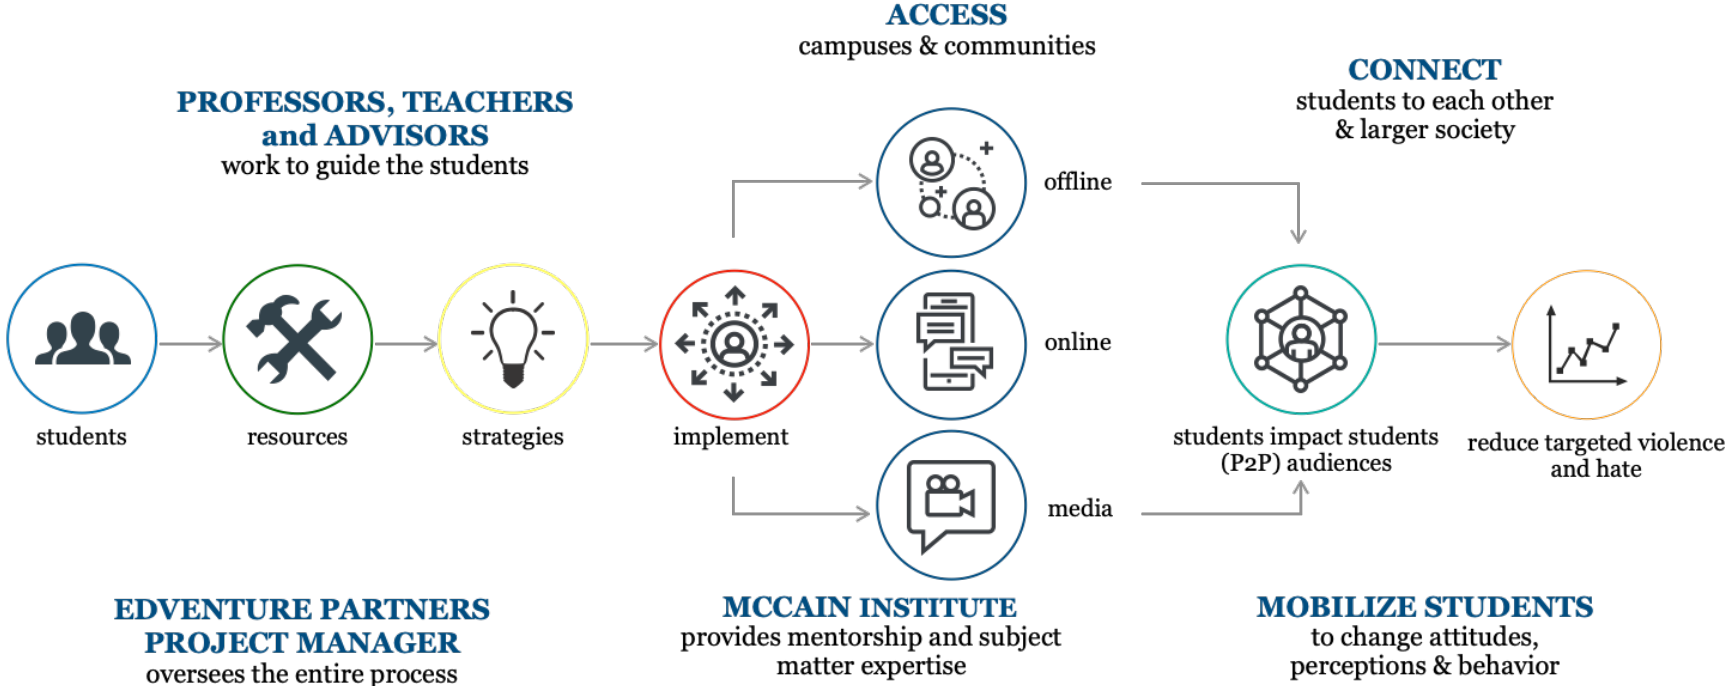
ACCESS
campuses & communities

CONNECT
students to each other & larger society

PROFESSORS, TEACHERS and ADVISORS
work to guide the students

offline

online

media

students

resources

strategies

implement

students impact students (P2P) audiences

reduce targeted violence and hate

EDVENTURE PARTNERS PROJECT MANAGER
oversees the entire process

MCCAIN INSTITUTE
provides mentorship and subject matter expertise

MOBILIZE STUDENTS
to change attitudes, perceptions & behavior